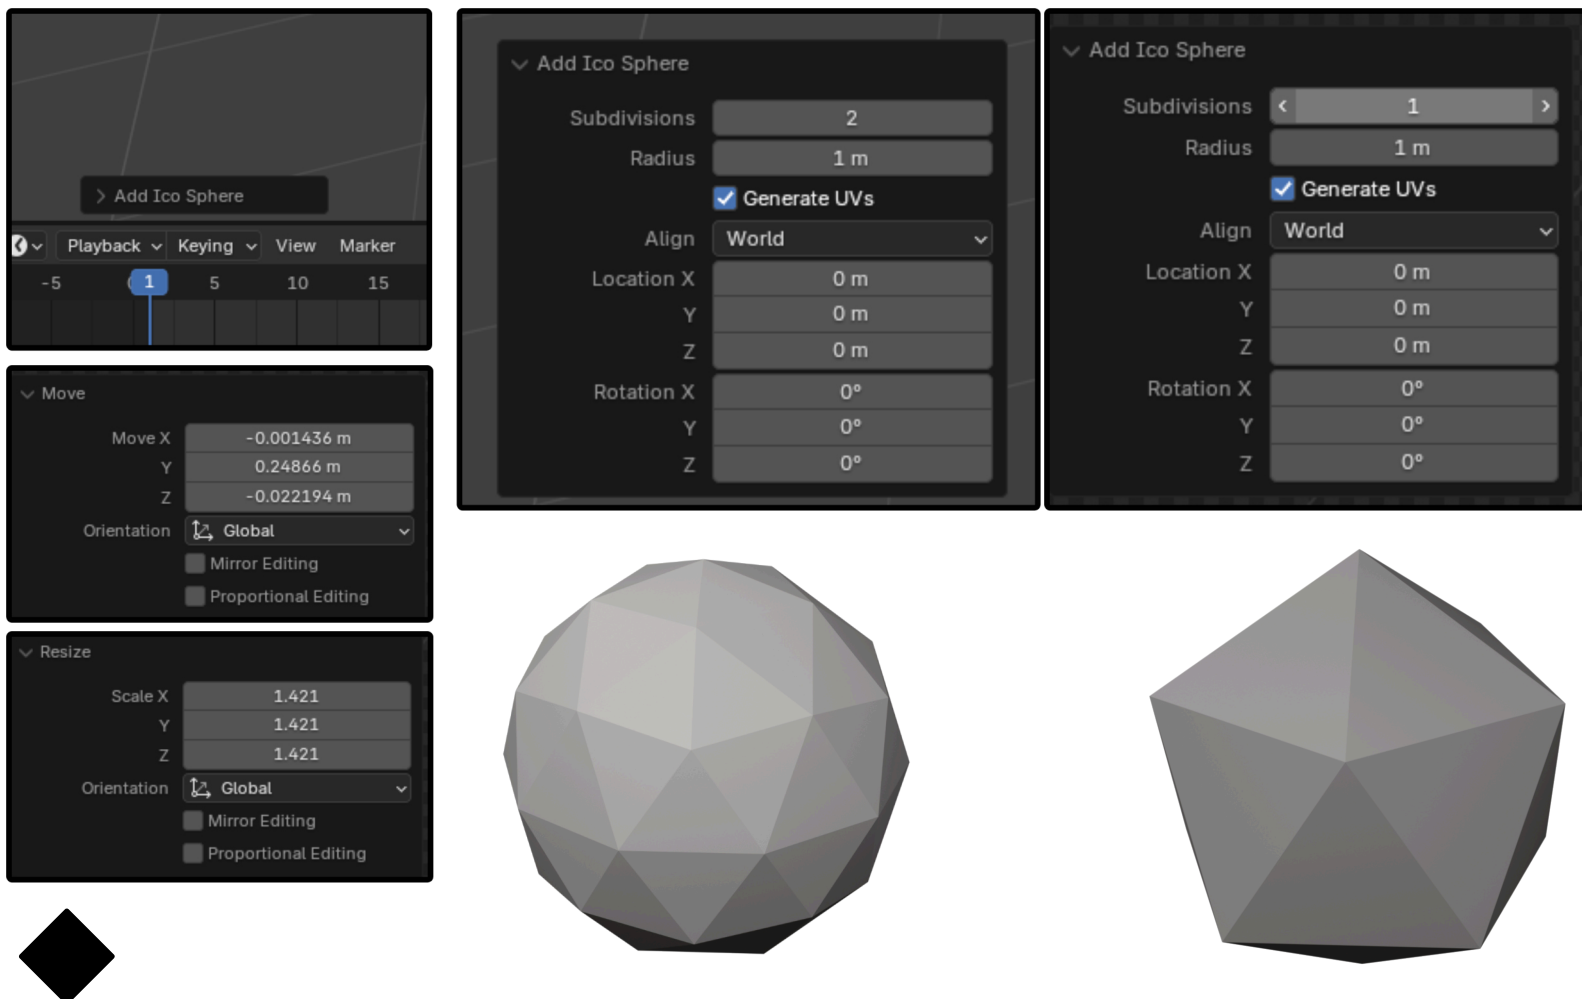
Add Ico Sphere

Playback Keying View Marker

-5 1 5 10 15

Move

Move X -0.001436 m
Y 0.24866 m
Z -0.022194 m
Orientation Global
Mirror Editing
Proportional Editing

Resize

Scale X 1.421
Y 1.421
Z 1.421
Orientation Global
Mirror Editing
Proportional Editing

Add Ico Sphere

Subdivisions 2
Radius 1 m
Generate UVs
Align World
Location X 0 m
Y 0 m
Z 0 m
Rotation X 0°
Y 0°
Z 0°

Add Ico Sphere

Subdivisions 1
Radius 1 m
Generate UVs
Align World
Location X 0 m
Y 0 m
Z 0 m
Rotation X 0°
Y 0°
Z 0°